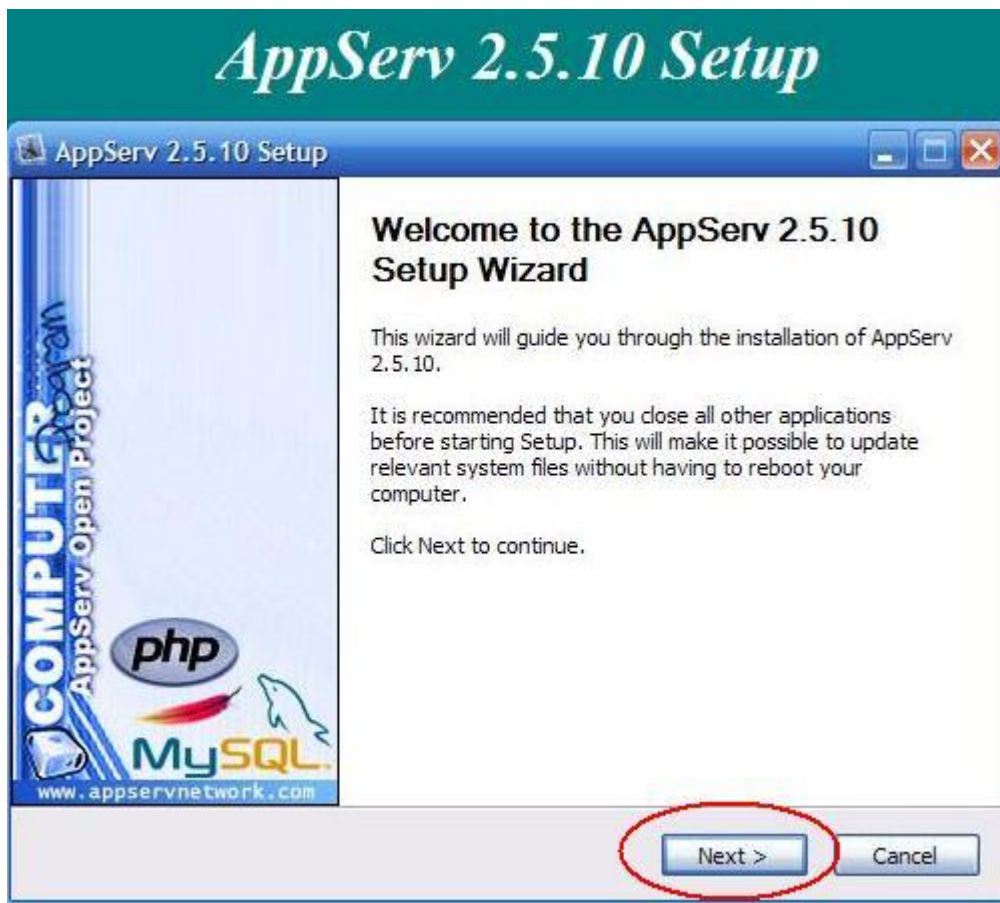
AppServ 2.5.10 Setup

AppServ 2.5.10 Setup

COMPUTER Program
AppServ Open Project
php
MySQL
www.appservnetwork.com

Welcome to the AppServ 2.5.10 Setup Wizard

This wizard will guide you through the installation of AppServ 2.5.10.

It is recommended that you close all other applications before starting Setup. This will make it possible to update relevant system files without having to reboot your computer.

Click Next to continue.

Next >
Cancel